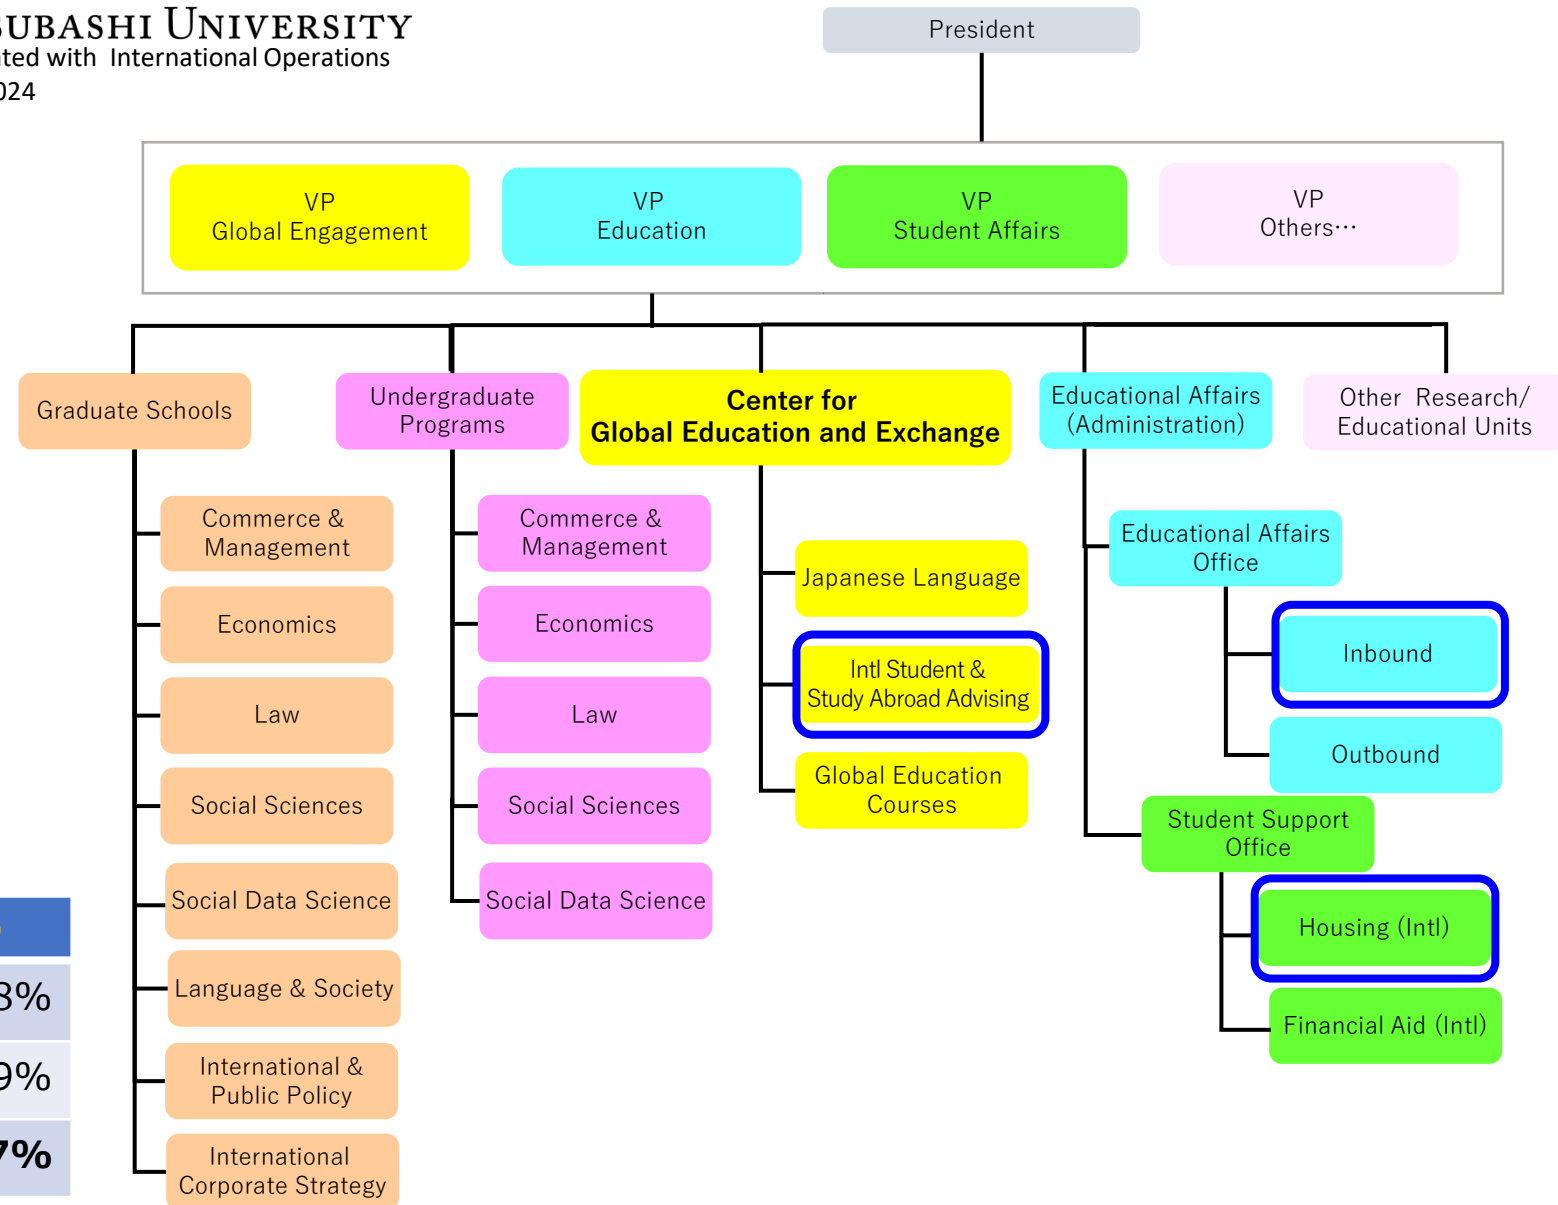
UBASHI UNIVERSITY
ted with International Operations
024

President

VP
Global Engagement

VP
Education

VP
Student Affairs

VP
Others…

Graduate Schools

Commerce & Management

Economics

Law

Social Sciences

Social Data Science

Language & Society

International & Public Policy

International Corporate Strategy

Undergraduate Programs

Commerce & Management

Economics

Law

Social Sciences

Social Data Science

Center for Global Education and Exchange

Japanese Language

Intl Student & Study Abroad Advising

Global Education Courses

Educational Affairs (Administration)

Educational Affairs Office

Inbound

Outbound

Student Support Office

Housing (Intl)

Financial Aid (Intl)

Other Research/ Educational Units

3%

9%

7%